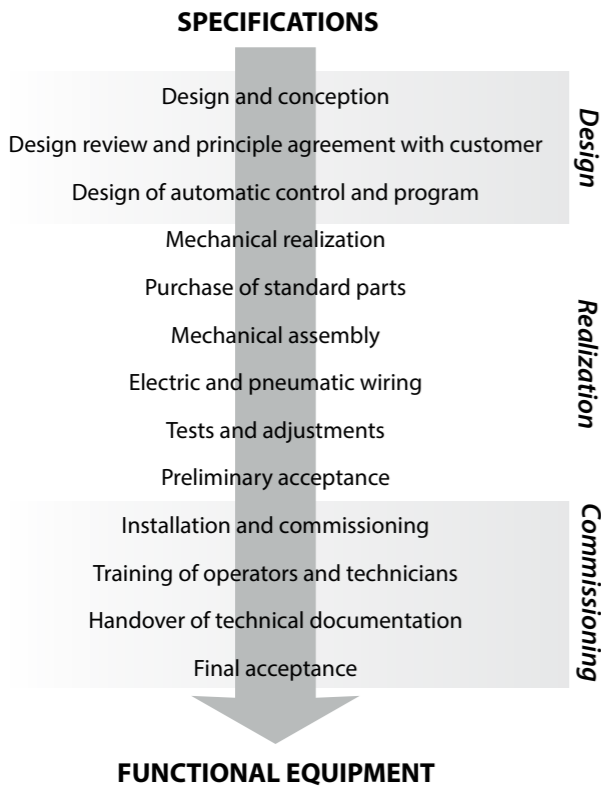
SPECIFICATIONS

Design and conception

Design review and principle agreement with customer

Design of automatic control and program

Design

Mechanical realization

Purchase of standard parts

Mechanical assembly

Electric and pneumatic wiring

Tests and adjustments

Preliminary acceptance

Realization

Installation and commissioning

Training of operators and technicians

Handover of technical documentation

Final acceptance

Commissioning

FUNCTIONAL EQUIPMENT